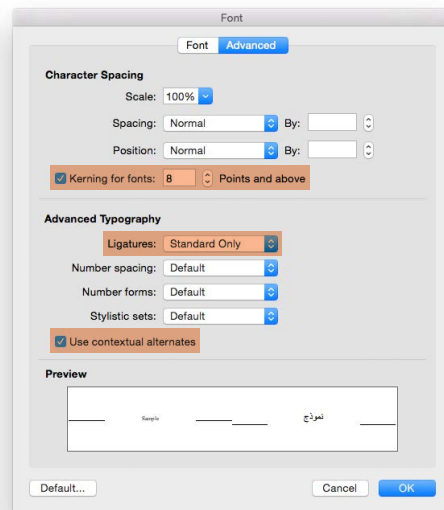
Font

Font Advanced

Character Spacing

Scale: 100%

Spacing: Normal By:

Position: Normal By:

Kerning for fonts: 8 Points and above

Advanced Typography

Ligatures: Standard Only

Number spacing: Default

Number forms: Default

Stylistic sets: Default

Use contextual alternates

Preview

Sample نموذج

Default... Cancel OK